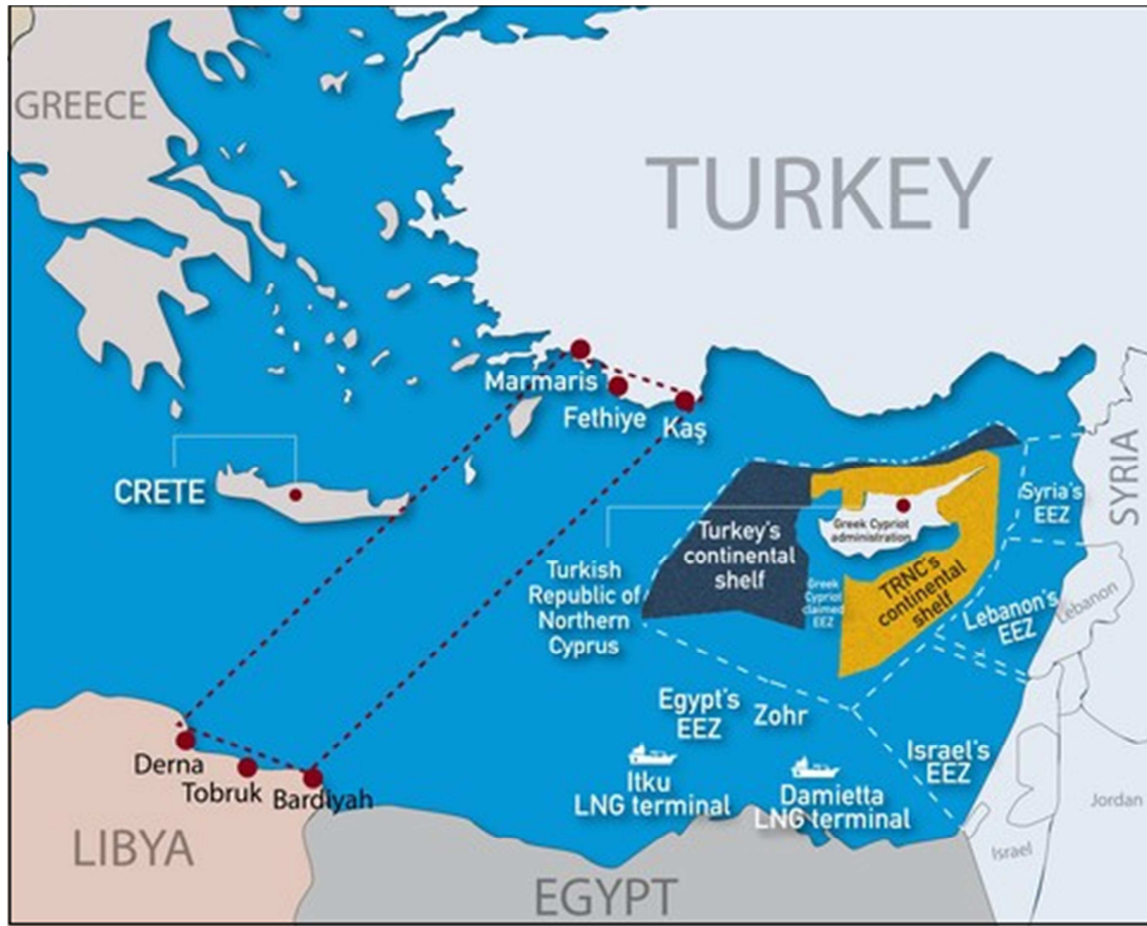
GREECE

TURKEY

Marmaris

Fethiye

Kaş

CRETE

Greek Cypriot administration

Syria's EEZ

SYRIA

Turkey's continental shelf

Turkish Republic of Northern Cyprus

Greek Cypriot claimed EEZ

TRNC's continental shelf

Lebanon's EEZ

Lebanon

Egypt's EEZ

Zohr

Israel's EEZ

Derna

Tobruk

Bardiyah

Itku LNG terminal

Damietta LNG terminal

Jordan

Israel

LIBYA

EGYPT